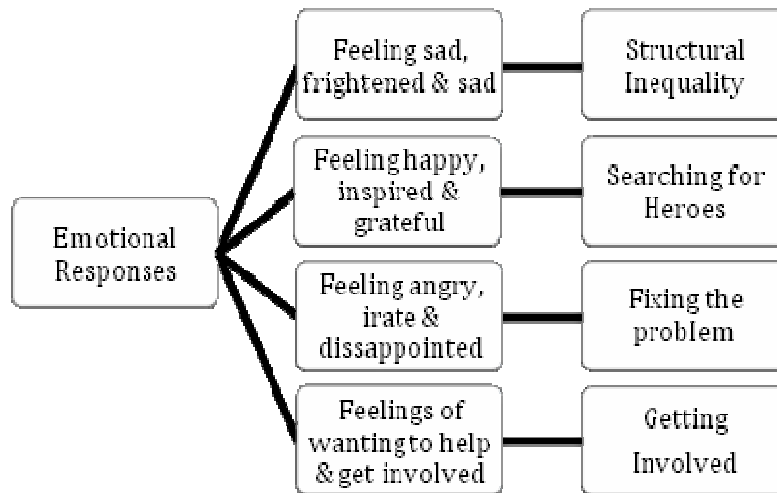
Emotional Responses

Feeling sad, frightened & sad

Structural Inequality

Feeling happy, inspired & grateful

Searching for Heroes

Feeling angry, irate & dissappointed

Fixing the problem

Feelings of wanting to help & get involved

Getting Involved